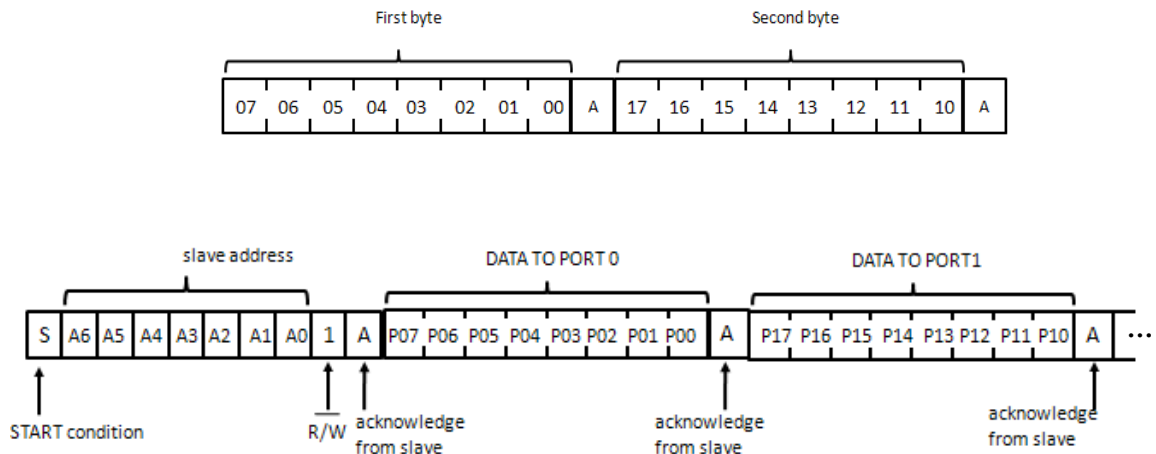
First byte

Second byte

| 07 | 06 | 05 | 04 | 03 | 02 | 01 | 00 | A | 17 | 16 | 15 | 14 | 13 | 12 | 11 | 10 | A |
|---|---|---|---|---|---|---|---|---|---|---|---|---|---|---|---|---|---|

slave address

DATA TO PORT 0

DATA TO PORT1

| S | A6 | A5 | A4 | A3 | A2 | A1 | A0 | 1 | A | P07 | P06 | P05 | P04 | P03 | P02 | P01 | P00 | A | P17 | P16 | P15 | P14 | P13 | P12 | P11 | P10 | A | ... |
|---|---|---|---|---|---|---|---|---|---|---|---|---|---|---|---|---|---|---|---|---|---|---|---|---|---|---|---|---|

START condition

$R/\overline{W}$

acknowledge from slave

acknowledge from slave

acknowledge from slave